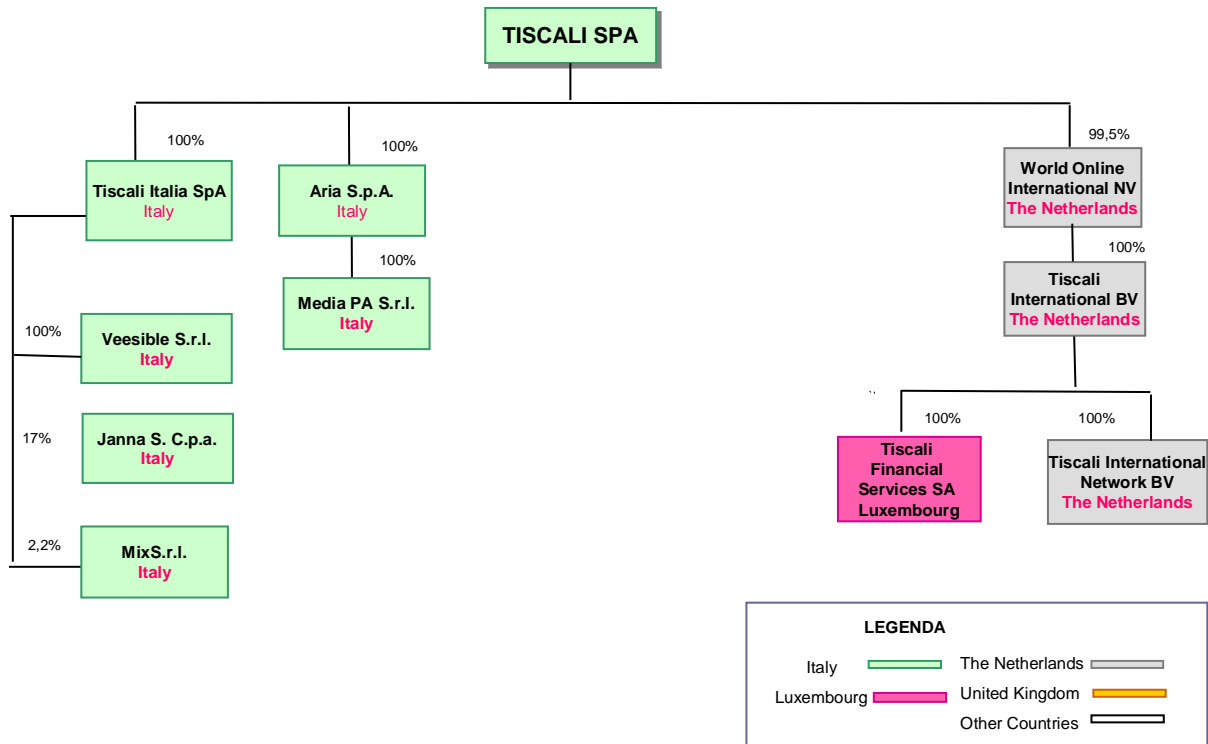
TISCALI SPA

100%
Tiscali Italia SpA
Italy

100%
Aria S.p.A.
Italy

100%
Media PA S.r.l.
Italy

99,5%
World Online International NV
The Netherlands

100%
Tiscali International BV
The Netherlands

100%
Veesible S.r.l.
Italy

17%
Janna S. C.p.a.
Italy

2,2%
MixS.r.l.
Italy

100%
Tiscali Financial Services SA
Luxembourg

100%
Tiscali International Network BV
The Netherlands

LEGENDA
Italy
The Netherlands
Luxembourg
United Kingdom
Other Countries